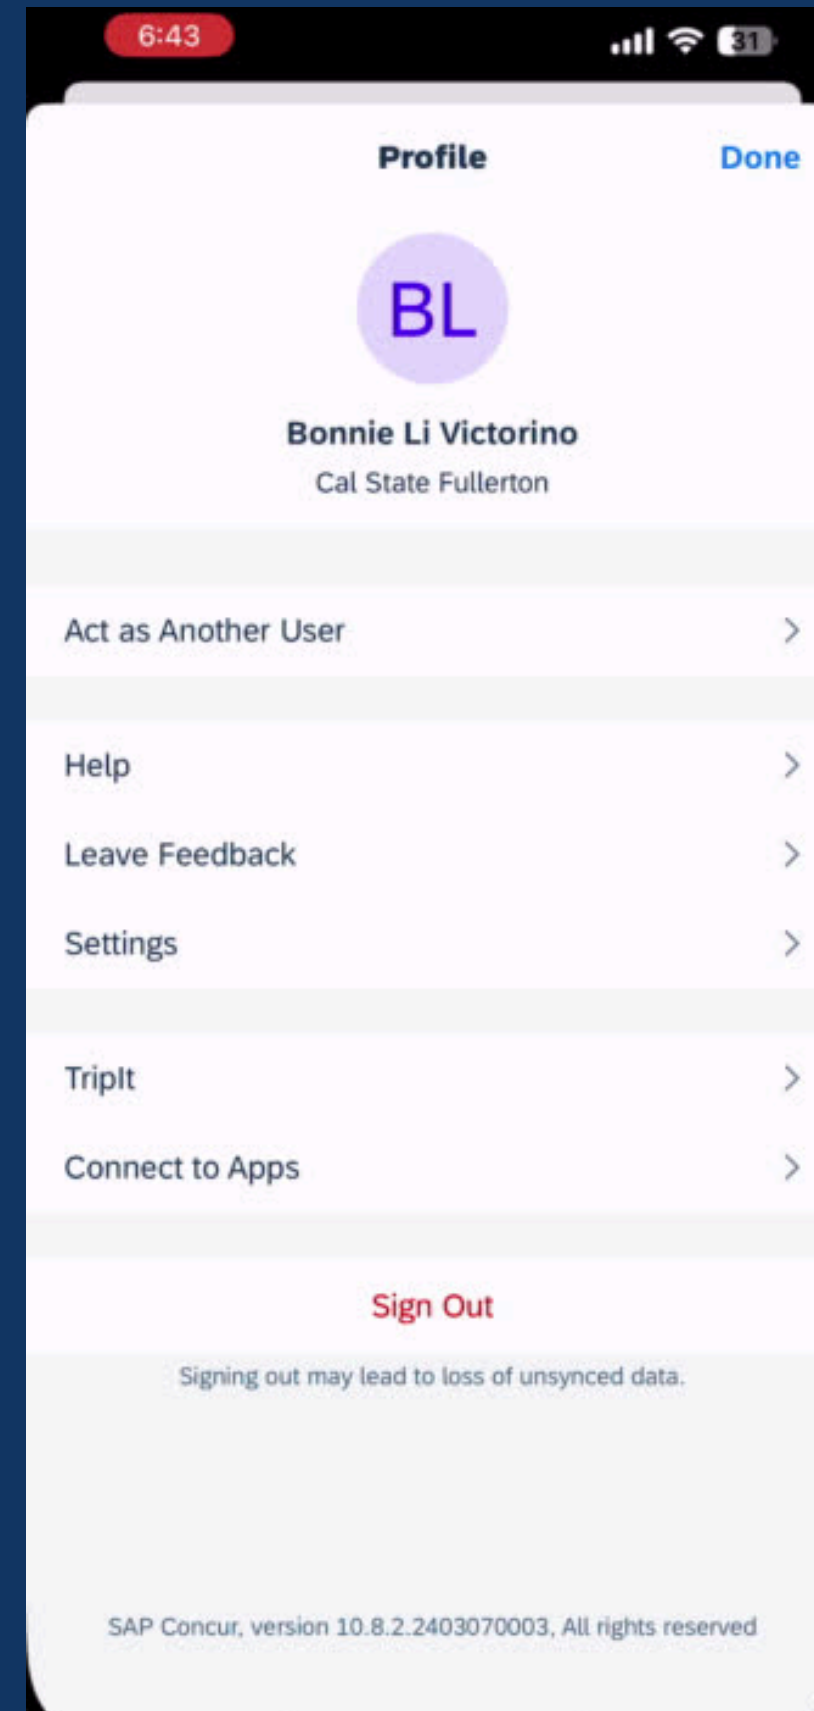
6:43

31

Profile

Done

BL

Bonnie Li Victorino

Cal State Fullerton

Act as Another User

Help

Leave Feedback

Settings

TripIt

Connect to Apps

Sign Out

Signing out may lead to loss of unsynced data.

SAP Concur, version 10.8.2.2403070003, All rights reserved